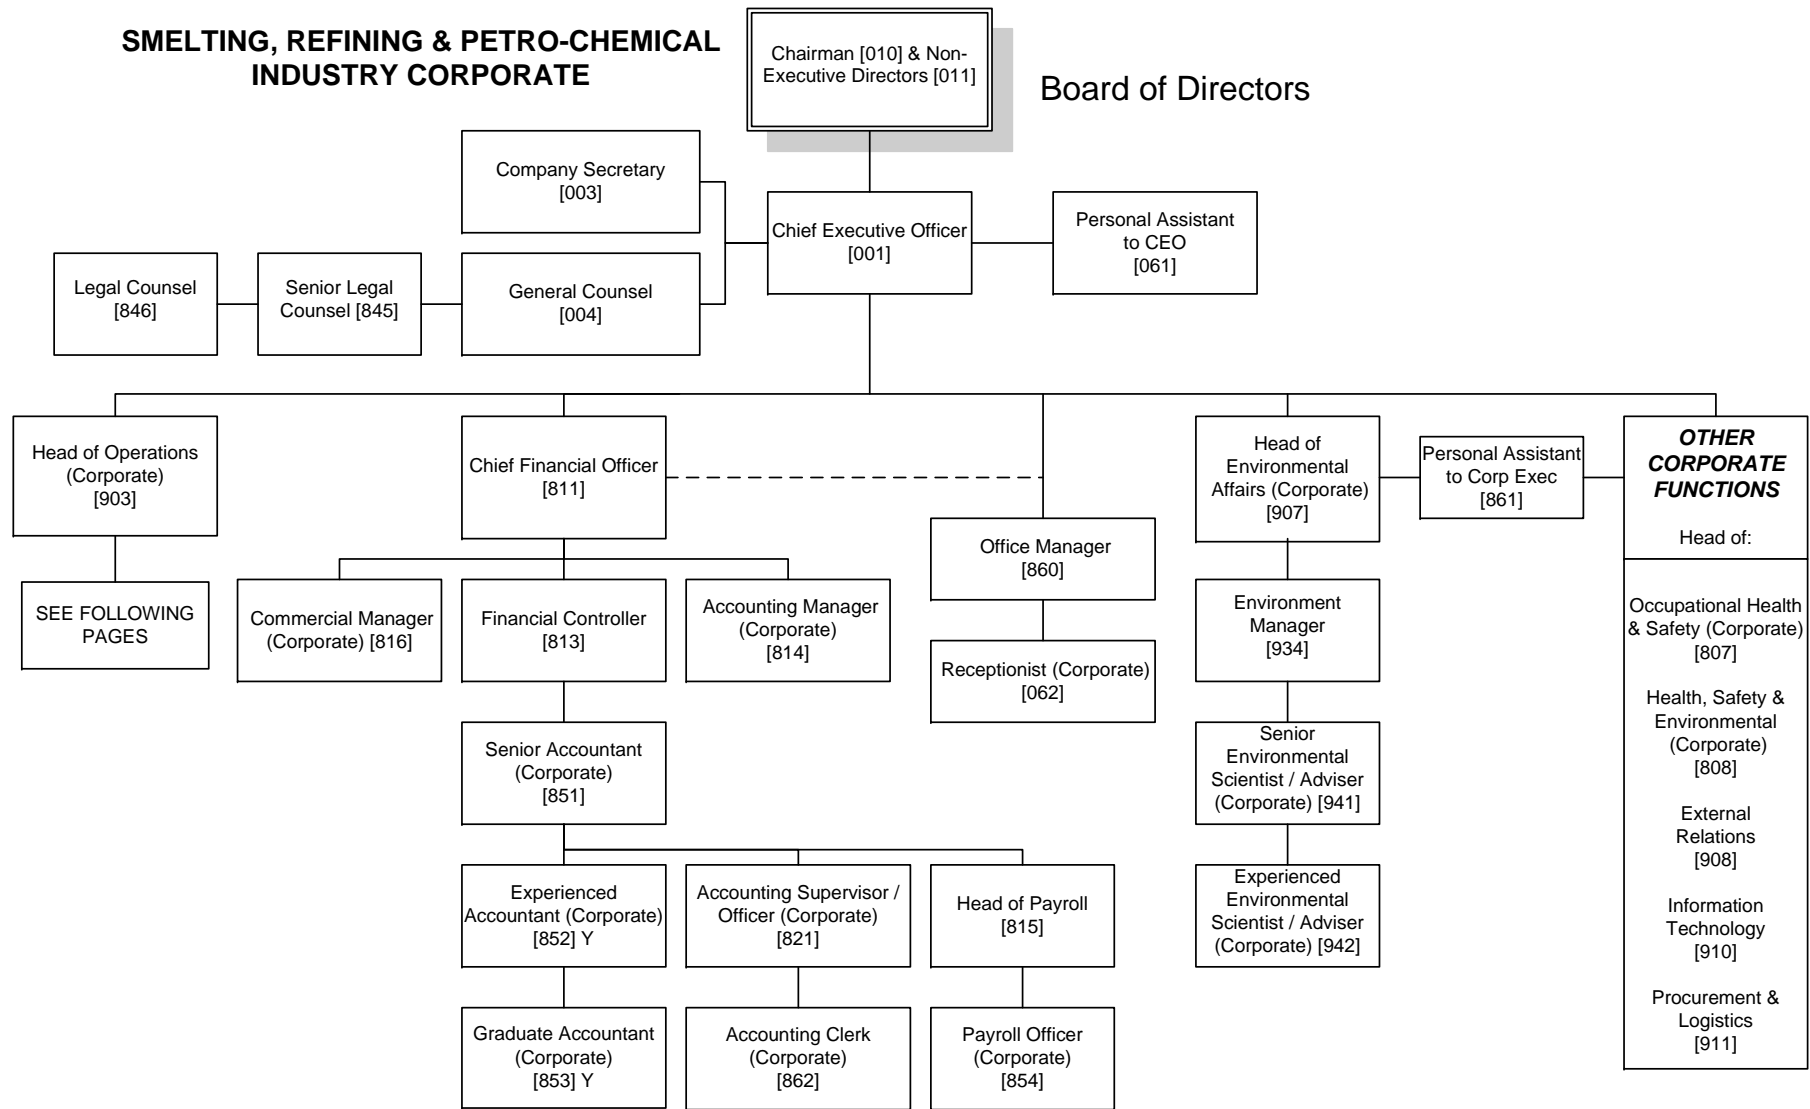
SMELTING, REFINING & PETRO-CHEMICAL INDUSTRY CORPORATE

Chairman [010] & Non-Executive Directors [011]

Board of Directors

Company Secretary [003]

Chief Executive Officer [001]

Personal Assistant to CEO [061]

Legal Counsel [846]

Senior Legal Counsel [845]

General Counsel [004]

Head of Operations (Corporate) [903]

SEE FOLLOWING PAGES

Chief Financial Officer [811]

Commercial Manager (Corporate) [816]

Financial Controller [813]

Accounting Manager (Corporate) [814]

Senior Accountant (Corporate) [851]

Experienced Accountant (Corporate) [852] Y

Accounting Supervisor / Officer (Corporate) [821]

Head of Payroll [815]

Graduate Accountant (Corporate) [853] Y

Accounting Clerk (Corporate) [862]

Payroll Officer (Corporate) [854]

Office Manager [860]

Receptionist (Corporate) [062]

Head of Environmental Affairs (Corporate) [907]

Environment Manager [934]

Senior Environmental Scientist / Adviser (Corporate) [941]

Experienced Environmental Scientist / Adviser (Corporate) [942]

Personal Assistant to Corp Exec [861]

OTHER CORPORATE FUNCTIONS

Head of:

Occupational Health & Safety (Corporate) [807]

Health, Safety & Environmental (Corporate) [808]

External Relations [908]

Information Technology [910]

Procurement & Logistics [911]